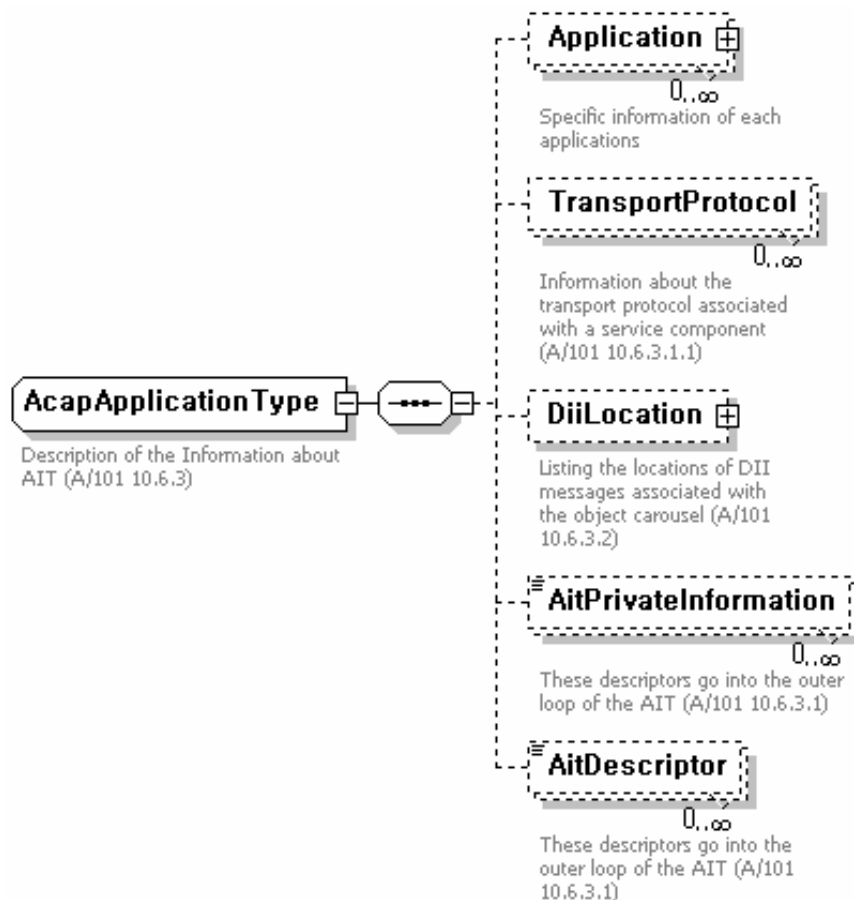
AcapApplicationType

Description of the Information about AIT (A/101 10.6.3)

Application

$0..\infty$

Specific information of each applications

TransportProtocol

$0..\infty$

Information about the transport protocol associated with a service component (A/101 10.6.3.1.1)

DiiLocation

Listing the locations of DII messages associated with the object carousel (A/101 10.6.3.2)

AitPrivateInformation

$0..\infty$

These descriptors go into the outer loop of the AIT (A/101 10.6.3.1)

AitDescriptor

$0..\infty$

These descriptors go into the outer loop of the AIT (A/101 10.6.3.1)